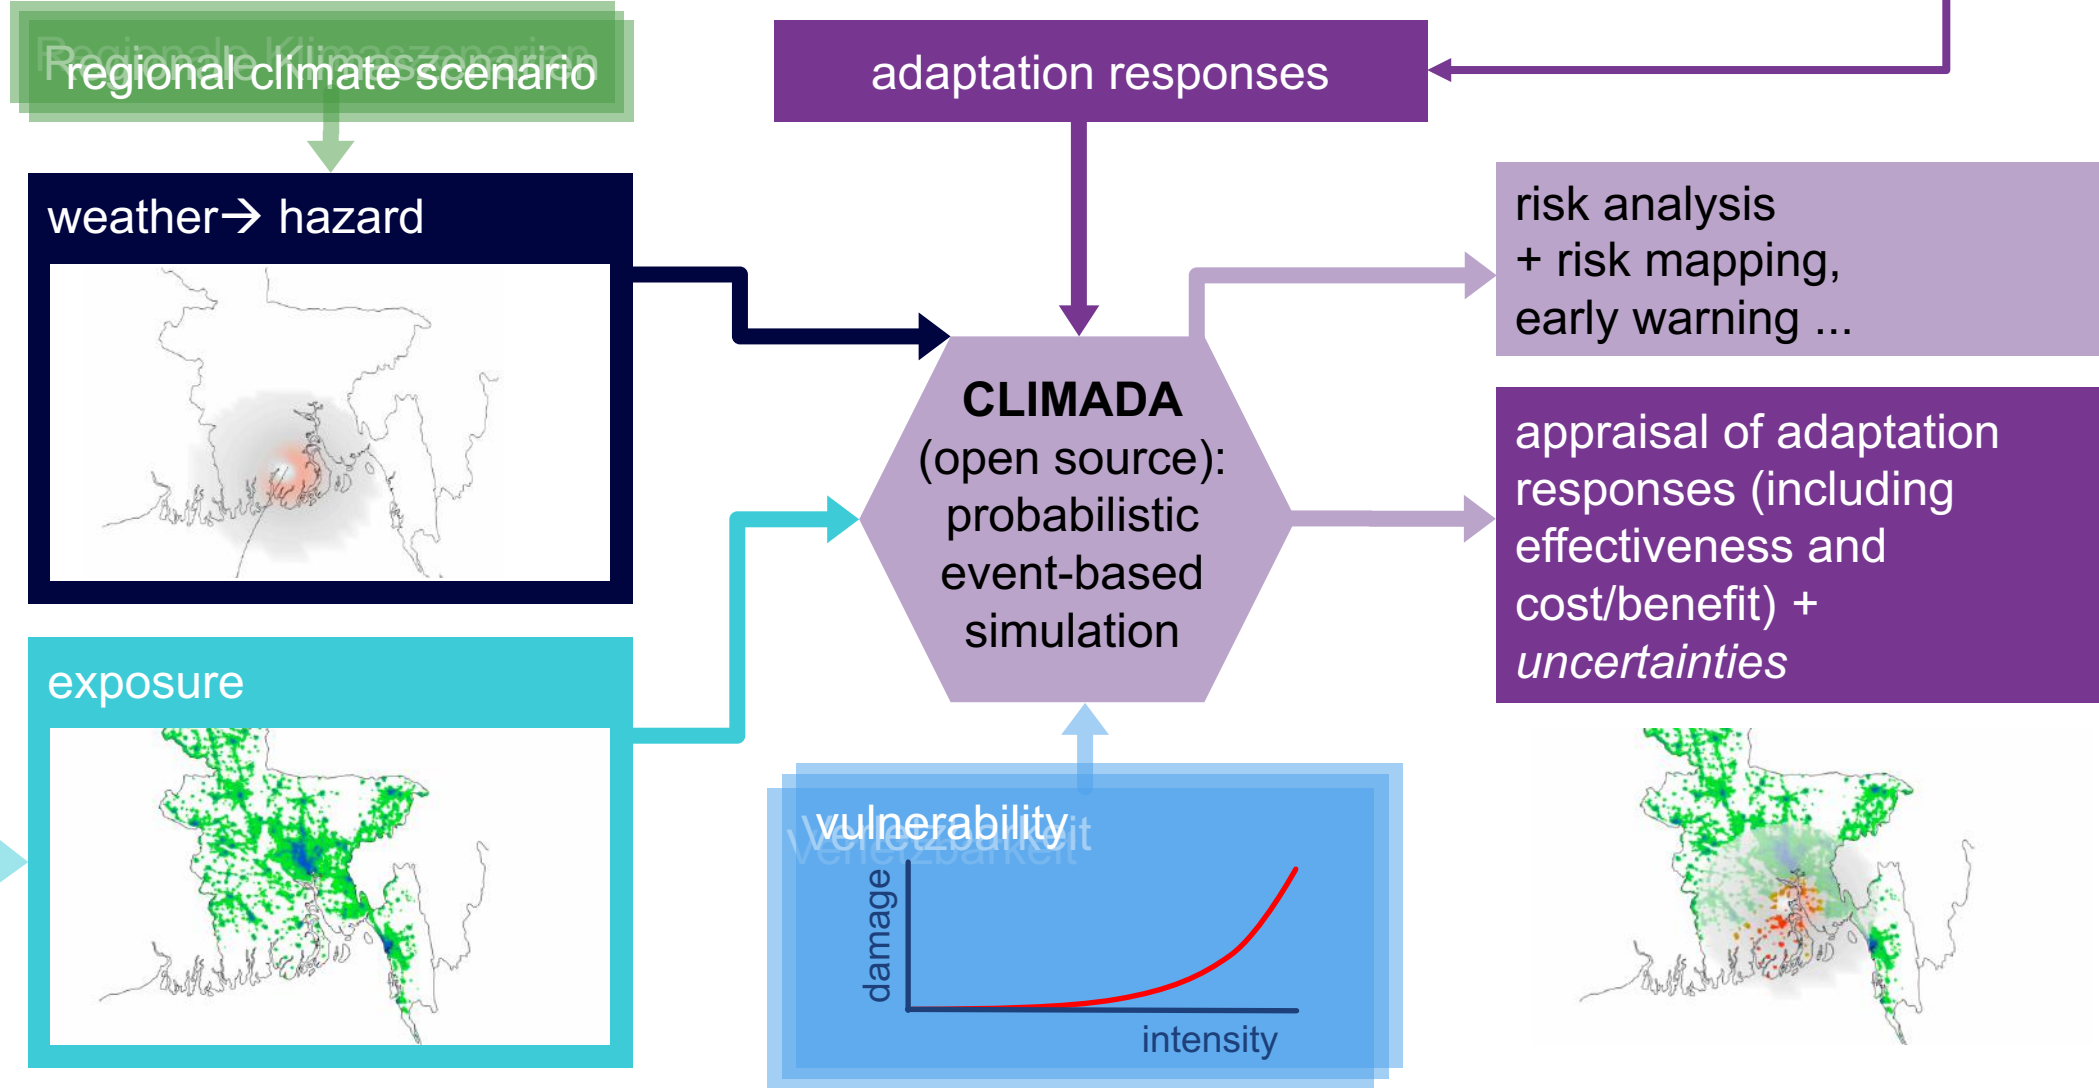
Regionale Klimaszenarien
regional climate scenario

adaptation responses

weather→ hazard

risk analysis
+ risk mapping,
early warning ...

**CLIMADA**
(open source):
probabilistic
event-based
simulation

appraisal of adaptation responses (including effectiveness and cost/benefit) + *uncertainties*

exposure

Verletzbarkeit
vulnerability

damage

intensity